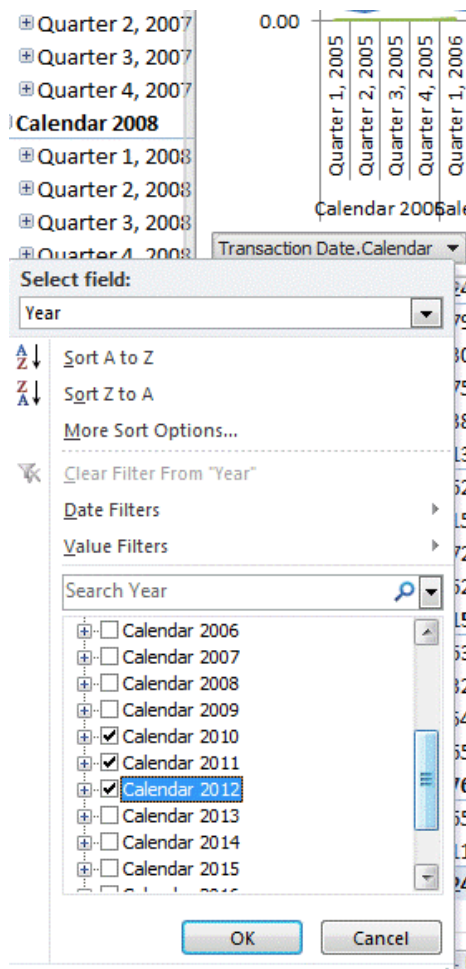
Quarter 2, 2007
Quarter 3, 2007
Quarter 4, 2007
Calendar 2008
Quarter 1, 2008
Quarter 2, 2008
Quarter 3, 2008
Quarter 4, 2008

0.00

Quarter 1, 2005
Quarter 2, 2005
Quarter 3, 2005
Quarter 4, 2005
Quarter 1, 2006

Calendar 2005

Transaction Date.Calendar

Select field:
Year

Sort A to Z
Sort Z to A
More Sort Options...
Clear Filter From "Year"
Date Filters
Value Filters

Search Year

Calendar 2006
Calendar 2007
Calendar 2008
Calendar 2009
Calendar 2010
Calendar 2011
Calendar 2012
Calendar 2013
Calendar 2014
Calendar 2015
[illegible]

OK
Cancel